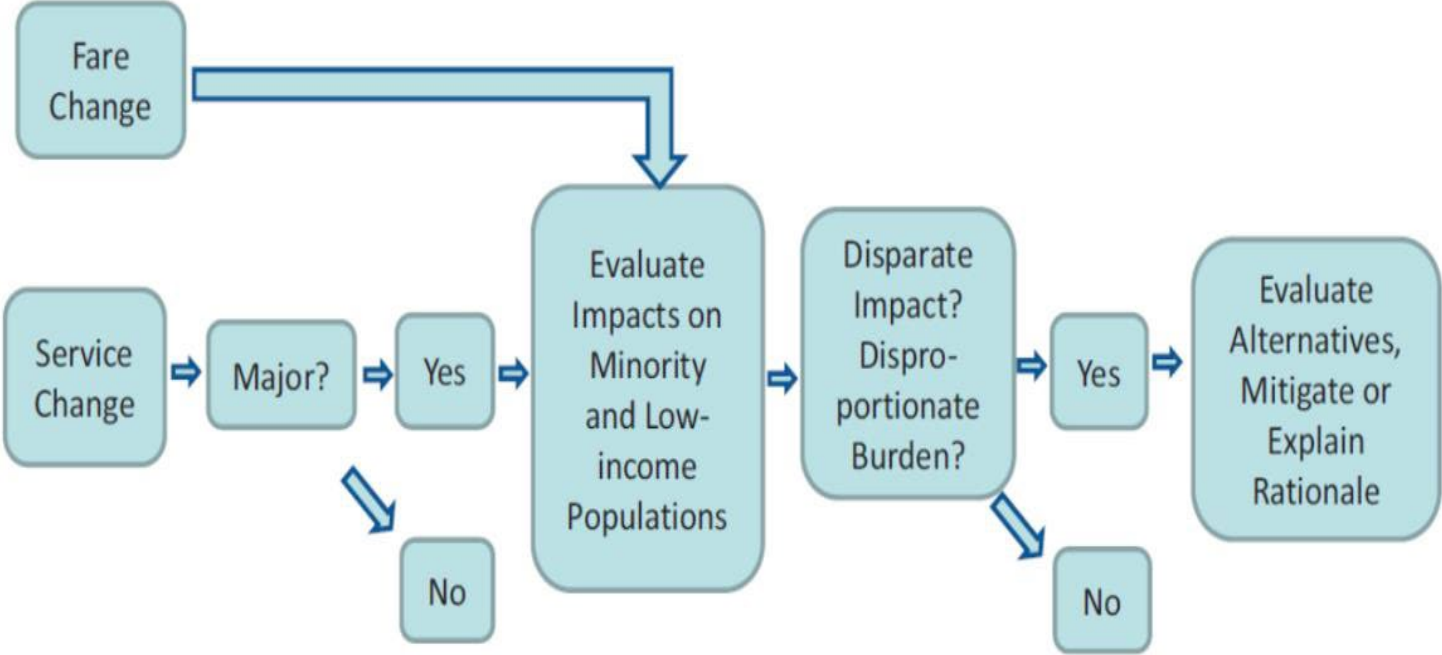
Fare Change

Service Change

Major?

Yes

No

Evaluate Impacts on Minority and Low-income Populations

Disparate Impact? Disproportionate Burden?

Yes

No

Evaluate Alternatives, Mitigate or Explain Rationale